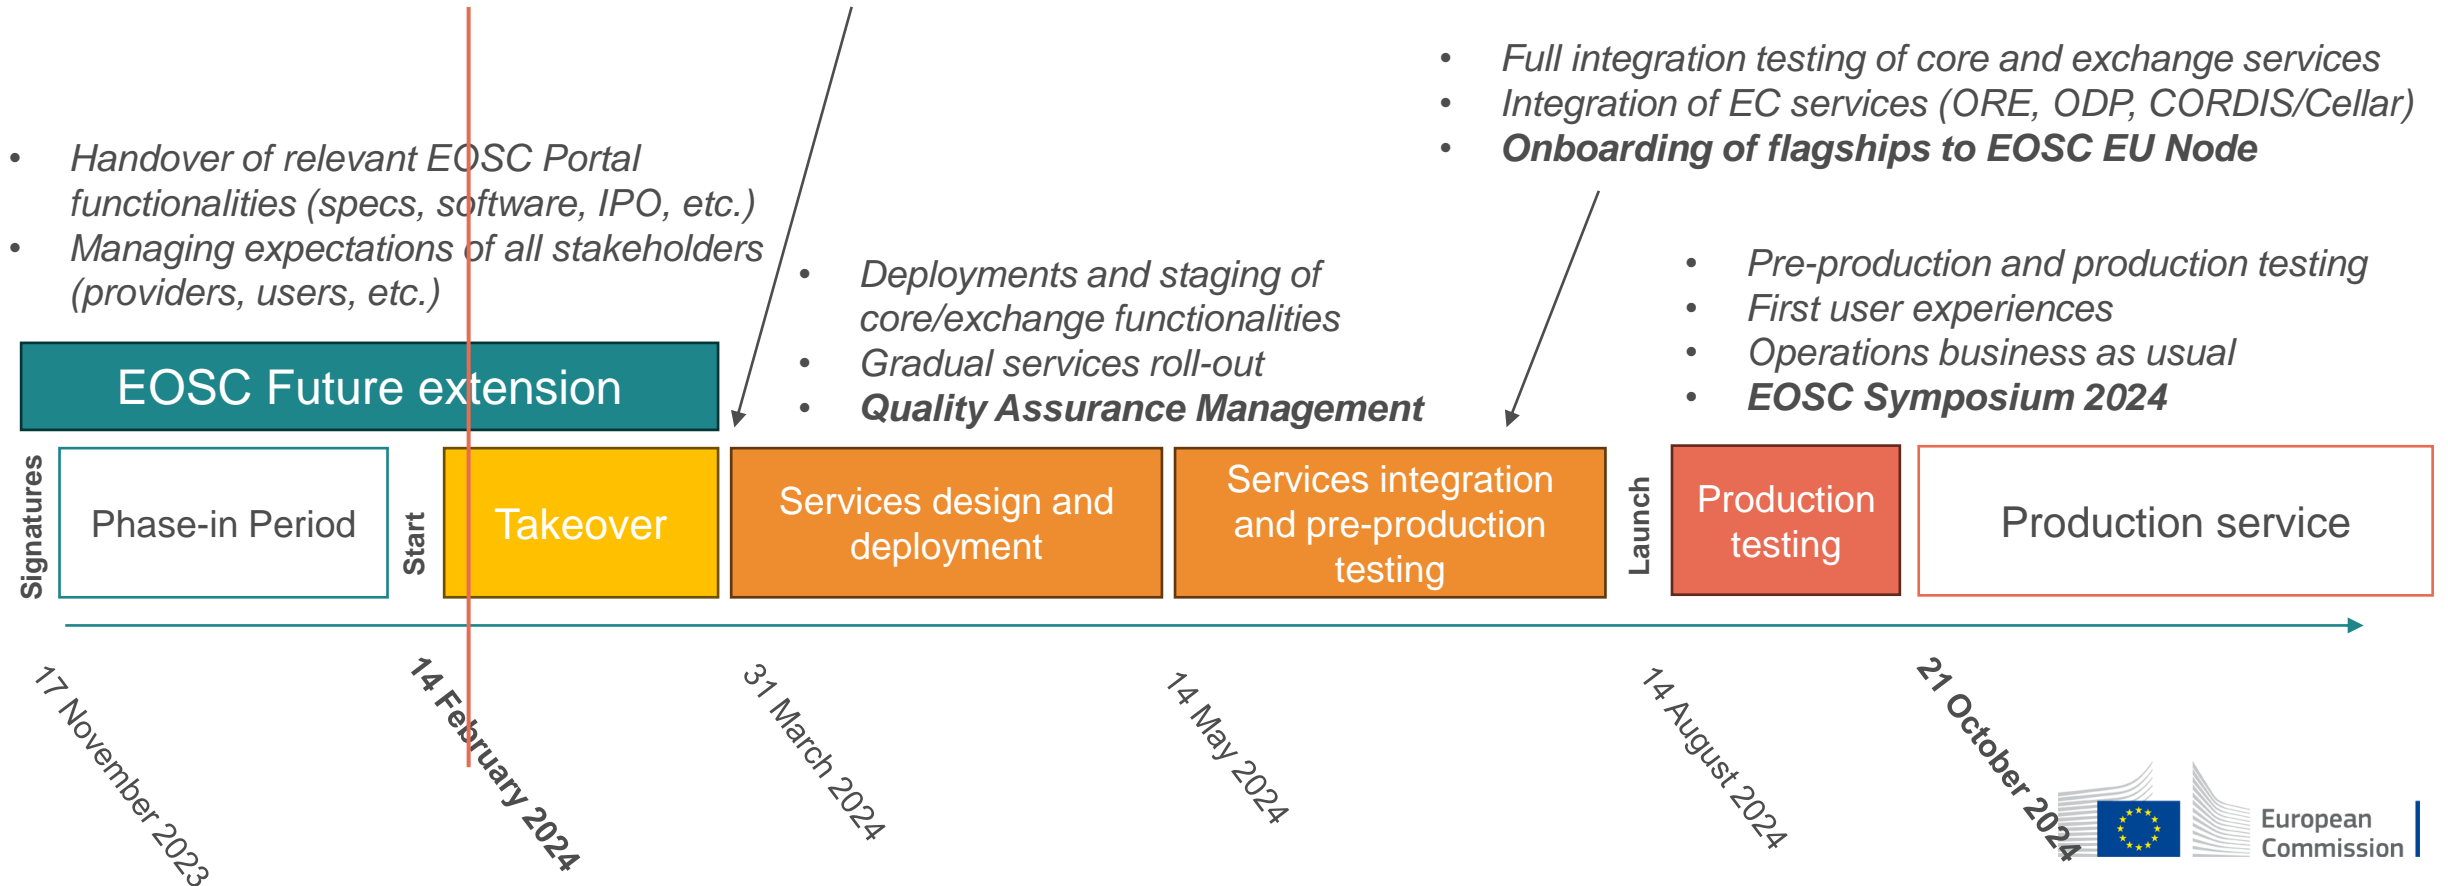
• Full integration testing of core and exchange services
• Integration of EC services (ORE, ODP, CORDIS/Cellar)
• **Onboarding of flagships to EOSC EU Node**

• Handover of relevant EOSC Portal functionalities (specs, software, IPO, etc.)
• Managing expectations of all stakeholders (providers, users, etc.)

• Deployments and staging of core/exchange functionalities
• Gradual services roll-out
• **Quality Assurance Management**

• Pre-production and production testing
• First user experiences
• Operations business as usual
• **EOSC Symposium 2024**

EOSC Future extension

Signatures

Phase-in Period

Start

Takeover

Services design and deployment

Services integration and pre-production testing

Launch

Production testing

Production service

17 November 2023

14 February 2024

31 March 2024

14 May 2024

14 August 2024

21 October 2024

European Commission